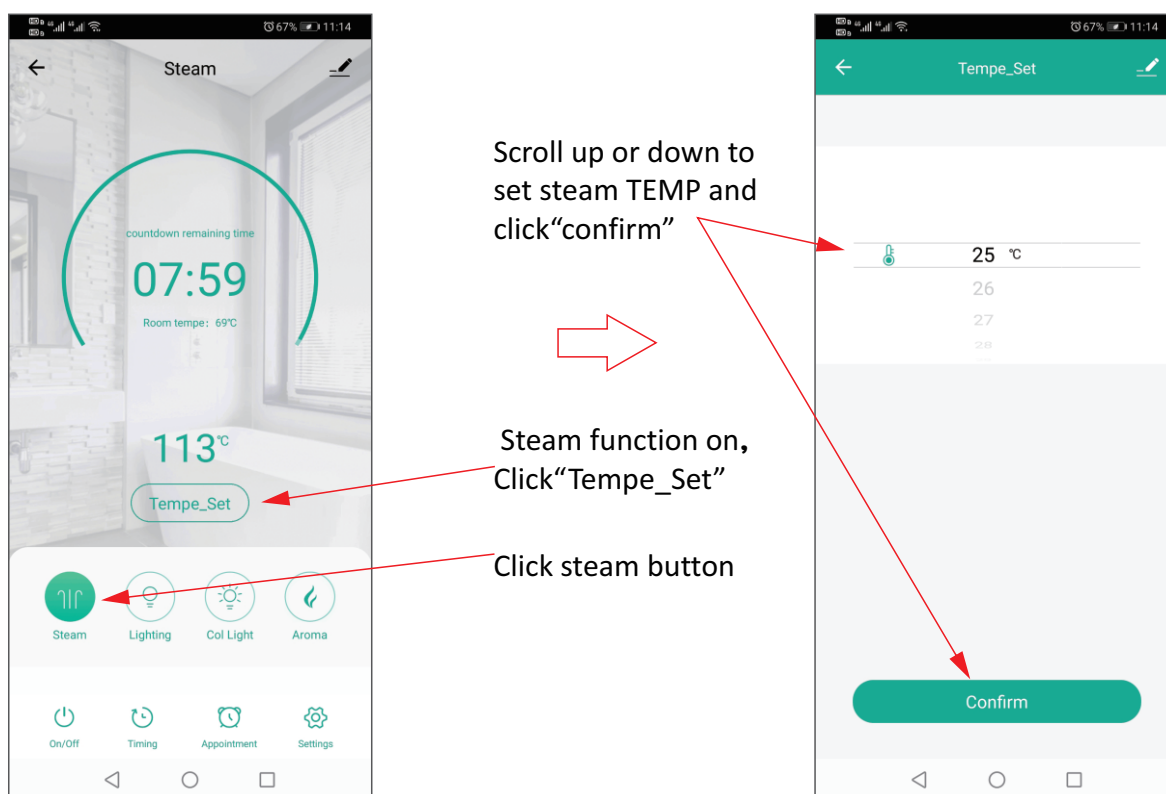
67% 11:14

Steam

countdown remaining time

07:59

Room tempe：69℃

113℃

Tempe_Set

Steam Lighting Col Light Aroma

On/Off Timing Appointment Settings

Scroll up or down to set steam TEMP and click“confirm”

Steam function on, Click“Tempe_Set”

Click steam button

67% 11:14

Tempe_Set

25 ℃

26

27

28

Confirm